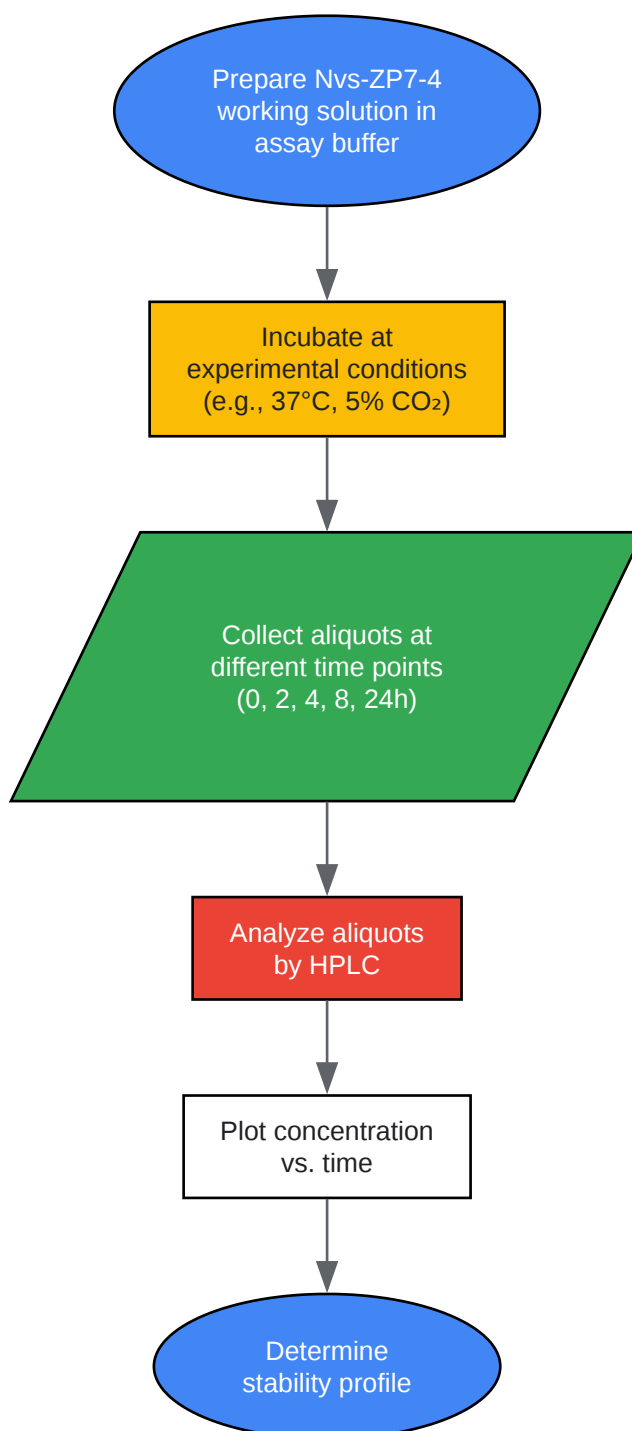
Prepare Nvs-ZP7-4 working solution in assay buffer

Incubate at experimental conditions (e.g., 37°C, 5% $CO_2$)

Collect aliquots at different time points (0, 2, 4, 8, 24h)

Analyze aliquots by HPLC

Plot concentration vs. time

Determine stability profile